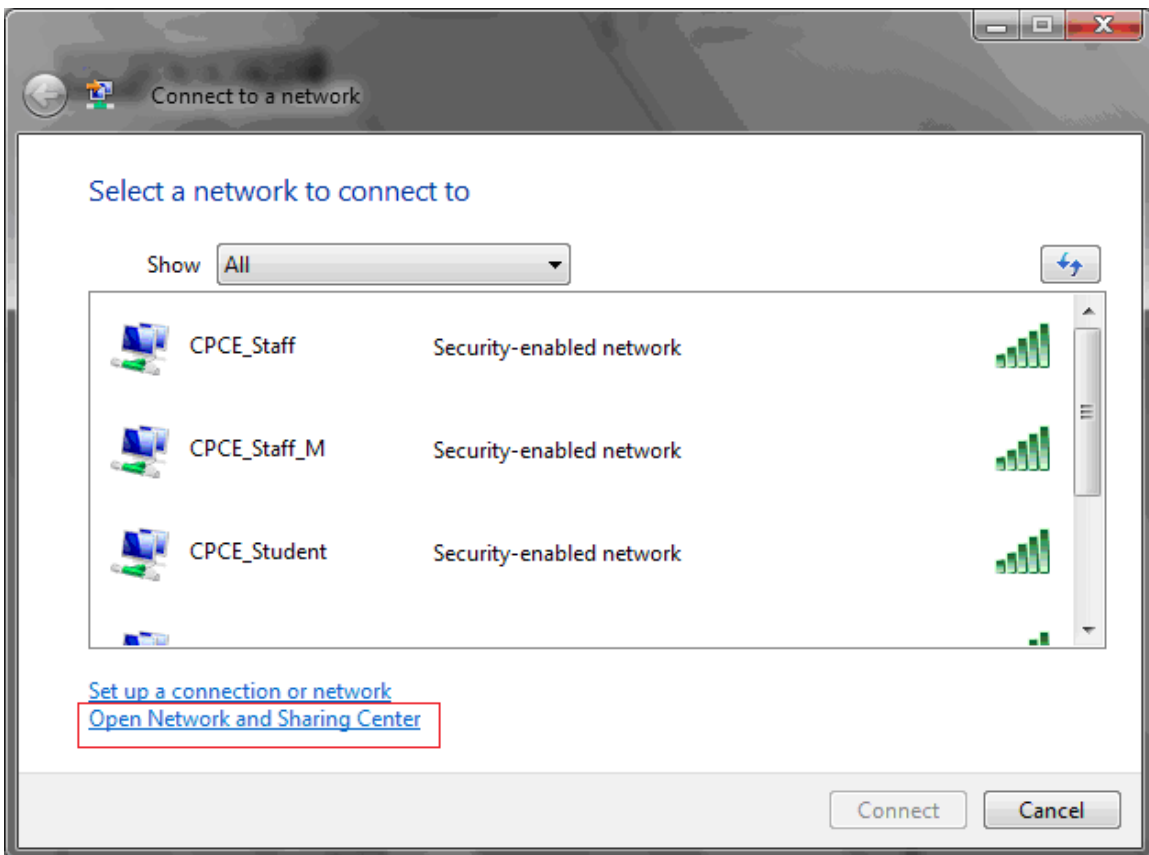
Connect to a network

Select a network to connect to

Show All

CPCE_Staff Security-enabled network

CPCE_Staff_M Security-enabled network

CPCE_Student Security-enabled network

Set up a connection or network
Open Network and Sharing Center

Connect Cancel